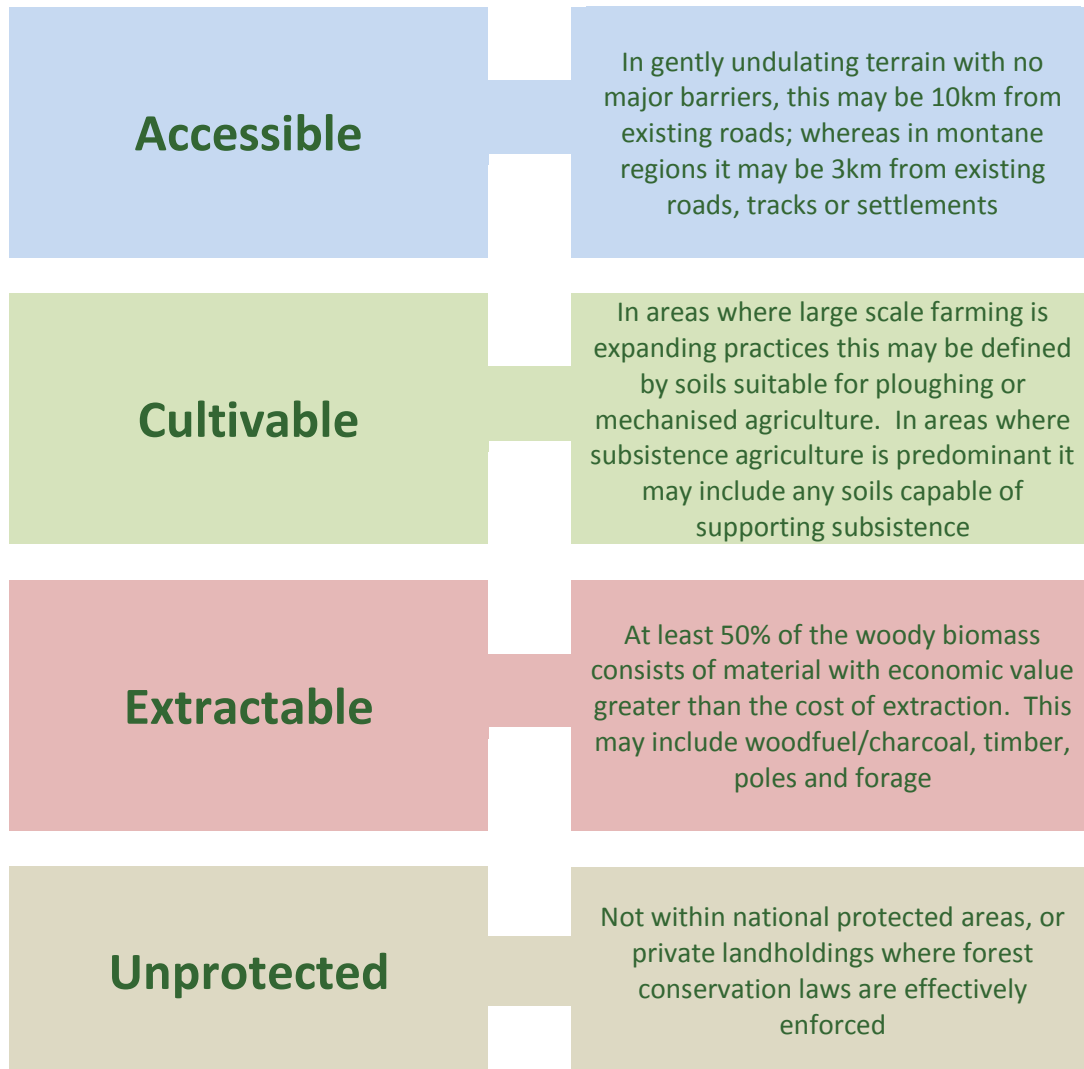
Accessible

In gently undulating terrain with no major barriers, this may be 10km from existing roads; whereas in montane regions it may be 3km from existing roads, tracks or settlements

Cultivable

In areas where large scale farming is expanding practices this may be defined by soils suitable for ploughing or mechanised agriculture. In areas where subsistence agriculture is predominant it may include any soils capable of supporting subsistence

Extractable

At least 50% of the woody biomass consists of material with economic value greater than the cost of extraction. This may include woodfuel/charcoal, timber, poles and forage

Unprotected

Not within national protected areas, or private landholdings where forest conservation laws are effectively enforced